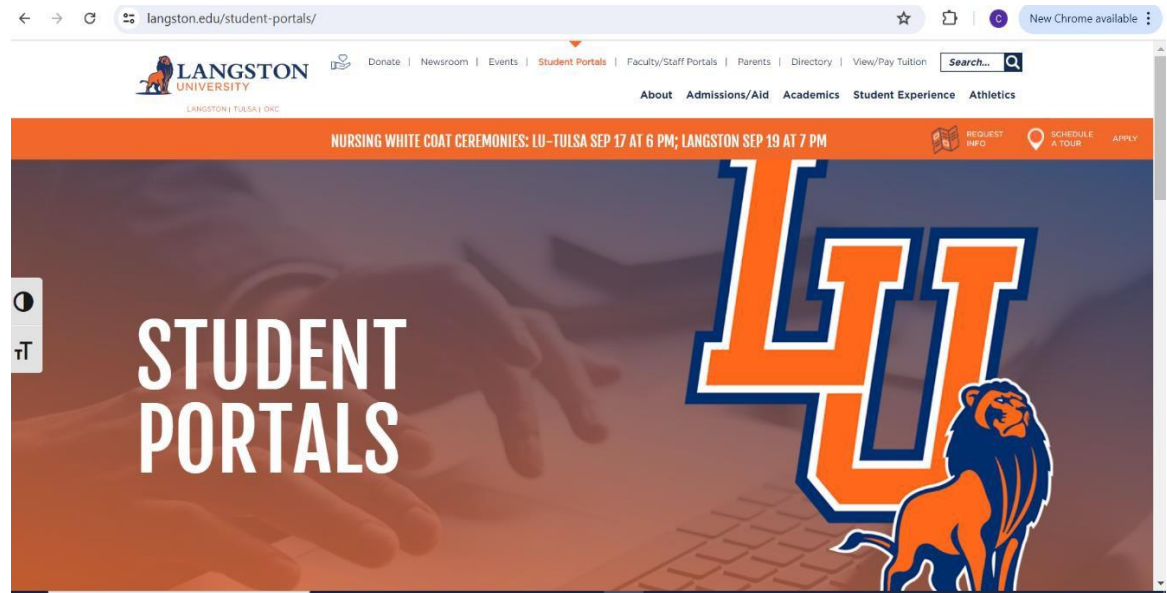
langston.edu/student-portals/

C New Chrome available

LANGSTON UNIVERSITY
LANGSTON | TULSA | OKC

Donate | Newsroom | Events | Student Portals | Faculty/Staff Portals | Parents | Directory | View/Pay Tuition

Search...

About Admissions/Aid Academics Student Experience Athletics

NURSING WHITE COAT CEREMONIES: LU-TULSA SEP 17 AT 6 PM; LANGSTON SEP 19 AT 7 PM

REQUEST INFO

SCHEDULE A TOUR

APPLY

тT

STUDENT PORTALS

LU